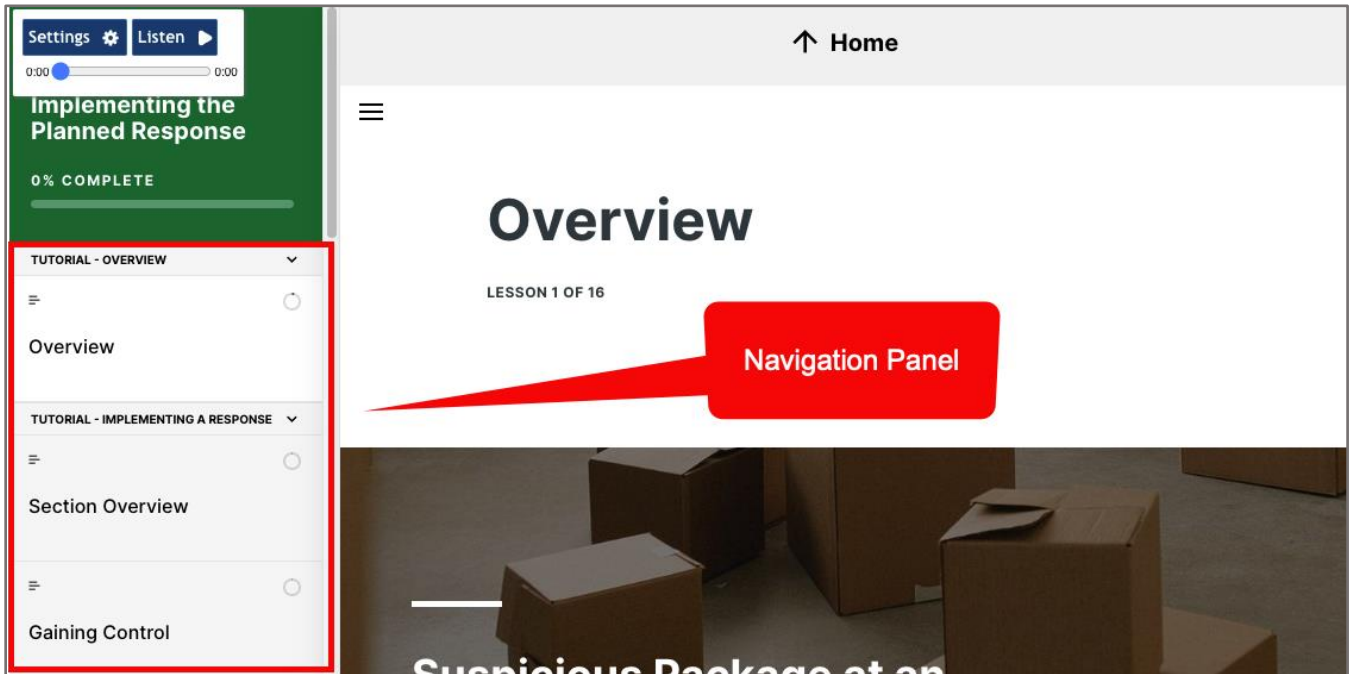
Settings Listen
0:00 0:00

Implementing the Planned Response

0% COMPLETE

TUTORIAL - OVERVIEW

Overview

TUTORIAL - IMPLEMENTING A RESPONSE

Section Overview

Gaining Control

Home

Overview

LESSON 1 OF 16

Navigation Panel

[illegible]